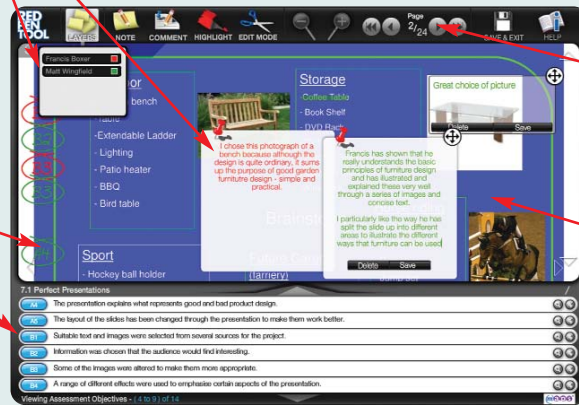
RED PEN TOOL

LAYERS NOTE COMMENT HIGHLIGHT EDIT MODE

Page 2/24

SAVE & EXIT HELP

Francis Boxer
Matt Wingfield

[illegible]or
- bench
-Table
-Extendable Ladder
- Lighting
- Patio heater
- BBQ
- Bird table

Storage
- Coffee Table
- Book Shelf
- DVD Rack

Great choice of picture

Delete Save

I chose this photograph of a bench because although the design is quite ordinary, it sums up the purpose of good garden furniture design - simple and practical.

Francis has shown that he really understands the basic principles of furniture design and has illustrated and explained these very well through a series of images and concise text.

I particularly like the way he has split the slide up into different areas to illustrate the different ways that furniture can be used

Delete Save

Brainst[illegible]

Sport
- Hockey ball holder

Future Cent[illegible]
(lantern)

7.1 Perfect Presentations

A4 The presentation explains what represents good and bad product design.
A6 The layout of the slides has been changed through the presentation to make them work better.
B1 Suitable text and images were selected from several sources for the project.
B2 Information was chosen that the audience would find interesting.
B3 Some of the images were altered to make them more appropriate.
B4 A range of different effects were used to emphasise certain aspects of the presentation.

Viewing Assessment Objectives - (4 to 9) of 14